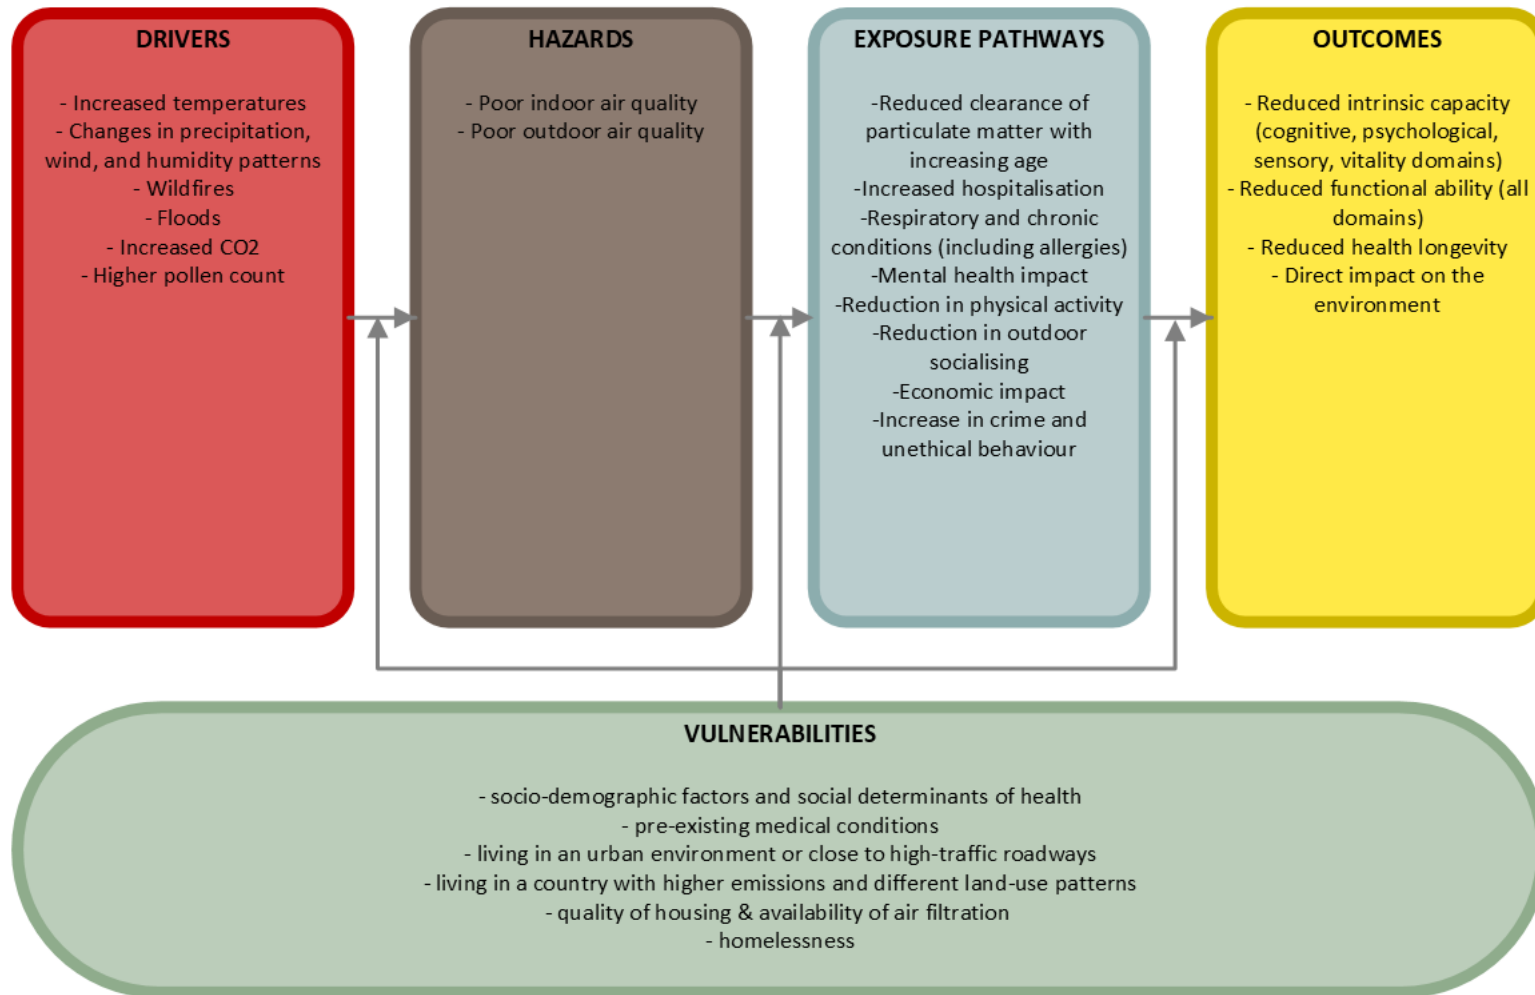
DRIVERS

- Increased temperatures
- Changes in precipitation, wind, and humidity patterns
- Wildfires
- Floods
- Increased CO2
- Higher pollen count

HAZARDS

- Poor indoor air quality
- Poor outdoor air quality

EXPOSURE PATHWAYS

-Reduced clearance of particulate matter with increasing age
-Increased hospitalisation
-Respiratory and chronic conditions (including allergies)
-Mental health impact
-Reduction in physical activity
-Reduction in outdoor socialising
-Economic impact
-Increase in crime and unethical behaviour

OUTCOMES

- Reduced intrinsic capacity (cognitive, psychological, sensory, vitality domains)
- Reduced functional ability (all domains)
- Reduced health longevity
- Direct impact on the environment

VULNERABILITIES

- socio-demographic factors and social determinants of health
- pre-existing medical conditions
- living in an urban environment or close to high-traffic roadways
- living in a country with higher emissions and different land-use patterns
- quality of housing & availability of air filtration
- homelessness